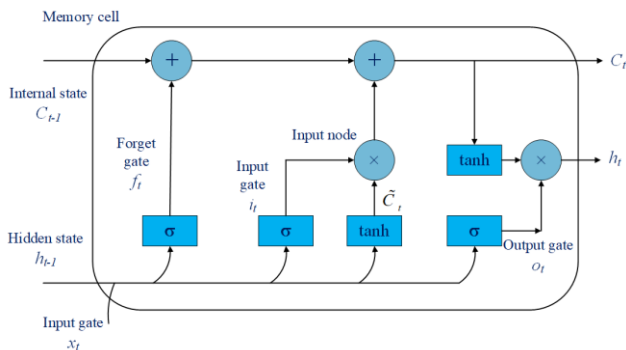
Memory cell

Internal state
$C_{t-1}$

$C_t$

Forget gate
$f_t$

Input node

Input gate
$i_t$

$\tilde{C}_t$

tanh

$h_t$

Hidden state
$h_{t-1}$

σ

σ

tanh

σ

Output gate
$o_t$

Input gate
$x_t$

+

+

×

×